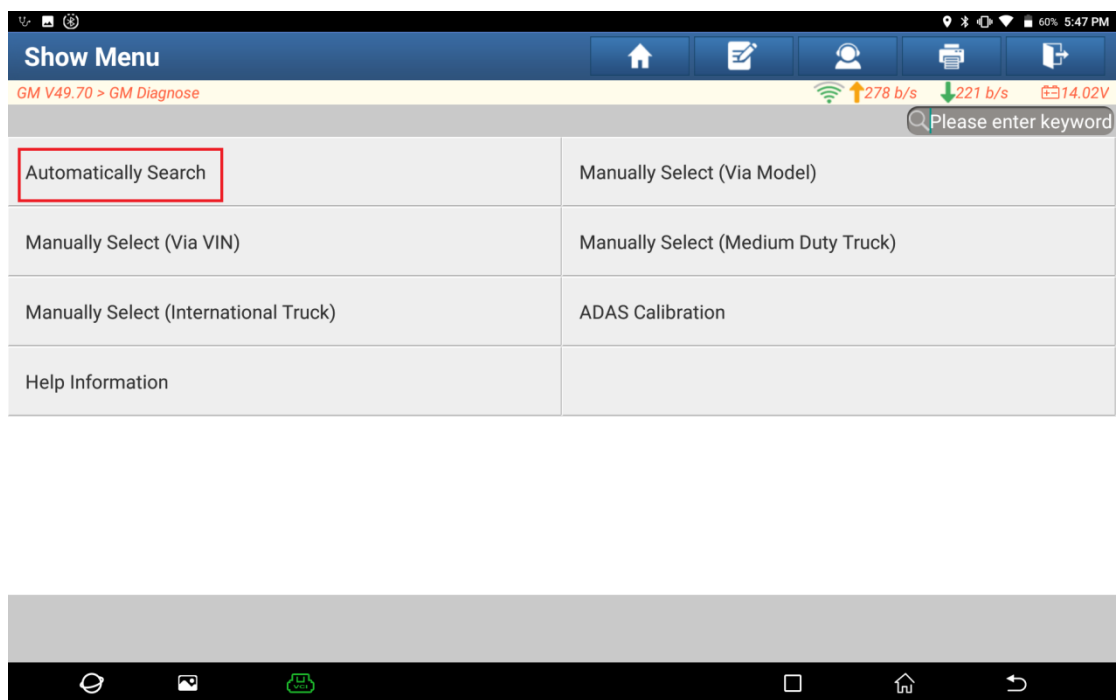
60% 5:47 PM

Show Menu

GM V49.70 > GM Diagnose

278 b/s 221 b/s 14.02V

Please enter keyword

| | |
|---|---|
| Automatically Search | Manually Select (Via Model) |
| Manually Select (Via VIN) | Manually Select (Medium Duty Truck) |
| Manually Select (International Truck) | ADAS Calibration |
| Help Information | |

VCI